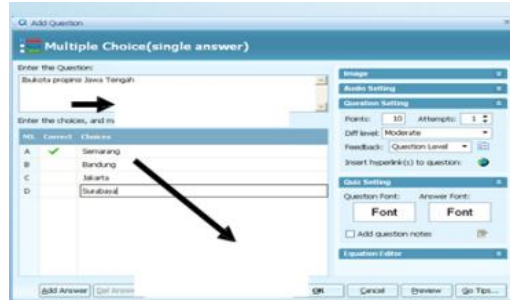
Add Question

Multiple Choice(single answer)

Enter the Question:

Ibukota propinsi Jawa Tengah

Enter the choices, and m

| NO. | Correct | Choices |
|---|---|---|
| A | ✓ | Semarang |
| B | | Bandung |
| C | | Jakarta |
| D | | Surabaya |

Image

Audio Setting

Question Setting

Points: 10 Attempts: 1

Diff level: Moderate

Feedback: Question Level

Insert hyperlink(s) to question:

Quiz Setting

Question Font: Answer Font:

Font Font

Add question notes

Equation Editor

Add Answer Del Answ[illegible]

OK Cancel Preview Go Tips...